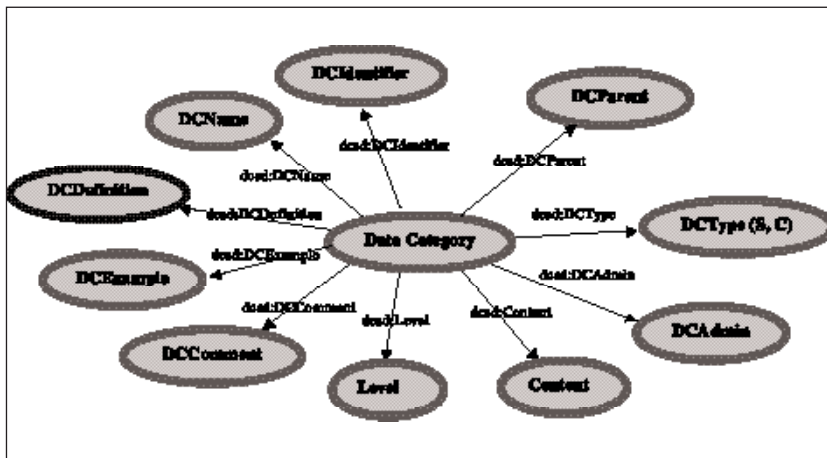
DCIdentifier

DCParent

DCName

dcsd:DCIdentifier

dcsd:DCParent

dcsd:DCName

DCDefinition

dcsd:DCDefinition

dcsd:DCType

DCType (S, C)

Data Category

dcsd:DCExample

DCExample

dcsd:DCAdmin

dcsd:DCComment

dcsd:Level

dcsd:Content

DCAdmin

DCComment

Level

Content